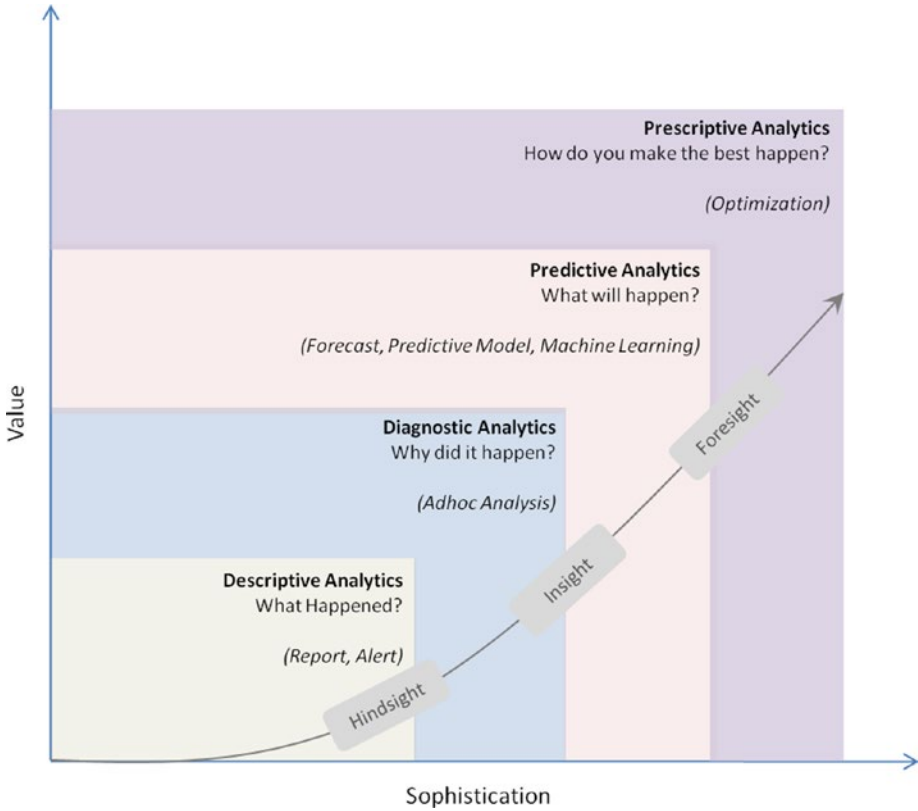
Prescriptive Analytics
How do you make the best happen?

(Optimization)

Predictive Analytics
What will happen?

(Forecast, Predictive Model, Machine Learning)

Diagnostic Analytics
Why did it happen?

(Adhoc Analysis)

Descriptive Analytics
What Happened?

(Report, Alert)

Hindsight

Insight

Foresight

Value

Sophistication